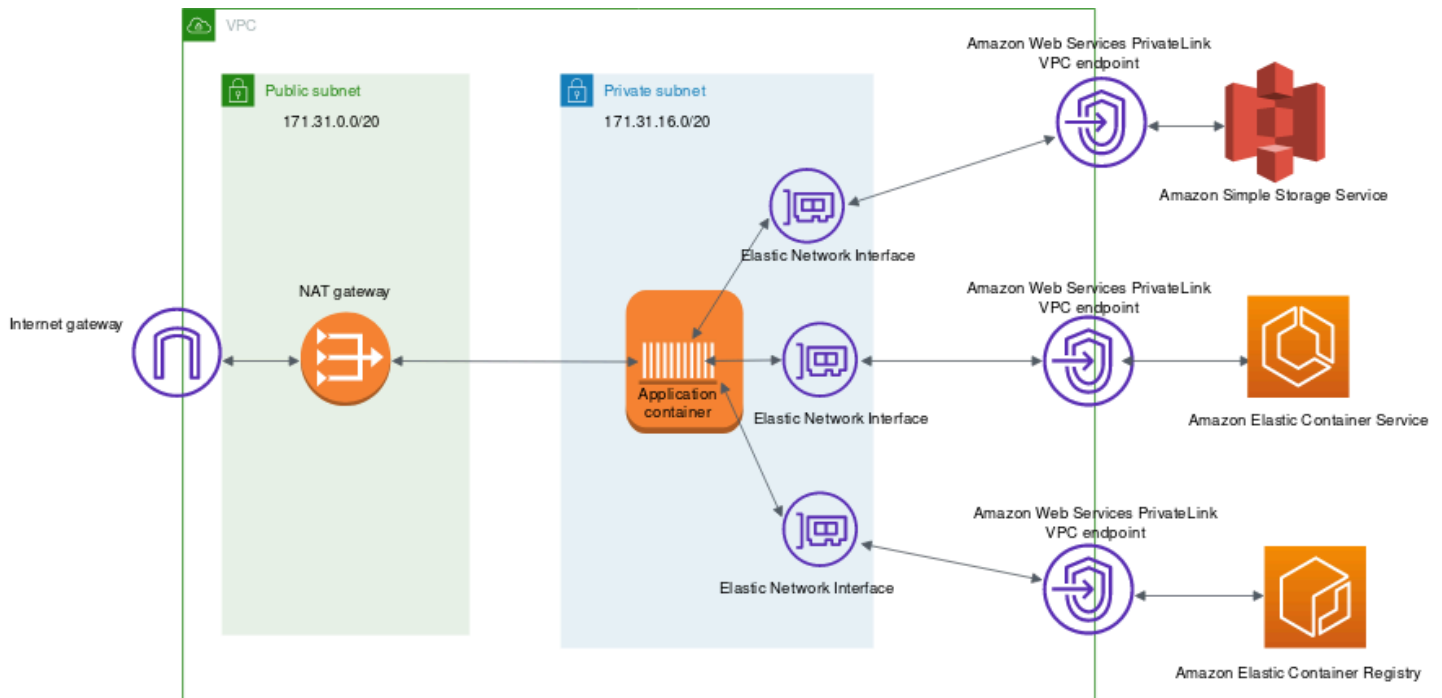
VPC

Public subnet

171.31.0.0/20

Private subnet

171.31.16.0/20

Amazon Web Services PrivateLink VPC endpoint

Amazon Simple Storage Service

Elastic Network Interface

NAT gateway

Internet gateway

Application container

Amazon Web Services PrivateLink VPC endpoint

Elastic Network Interface

Amazon Elastic Container Service

Amazon Web Services PrivateLink VPC endpoint

Elastic Network Interface

Amazon Elastic Container Registry